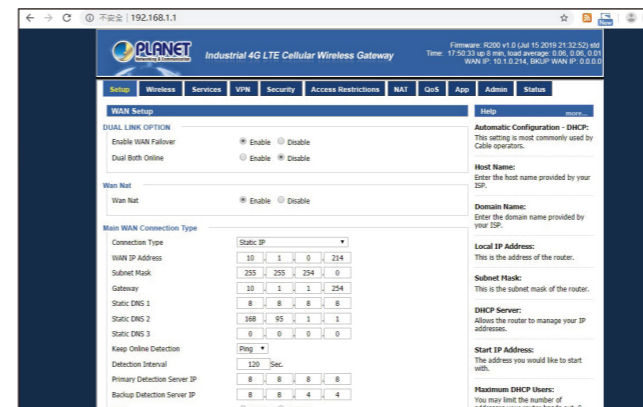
← → C ⓘ 不安全 | 192.168.1.1

PLANET Networking & Communication

Industrial 4G LTE Cellular Wireless Gateway

Firmware: R200 v1.0 (Jul 15 2019 21:32:52) std
Time: 17:50:33 up 8 min, load average: 0.06, 0.06, 0.01
WAN IP: 10.1.0.214, BKUP WAN IP: 0.0.0.0

Setup | Wireless | Services | VPN | Security | Access Restrictions | NAT | QoS | App | Admin | Status

WAN Setup

DUAL LINK OPTION

Enable WAN Failover ◉ Enable ○ Disable

Dual Both Online ○ Enable ◉ Disable

Wan Nat

Wan Nat ◉ Enable ○ Disable

Main WAN Connection Type

Connection Type Static IP

WAN IP Address 10 . 1 . 0 . 214

Subnet Mask 255 . 255 . 254 . 0

Gateway 10 . 1 . 1 . 254

Static DNS 1 8 . 8 . 8 . 8

Static DNS 2 168 . 95 . 1 . 1

Static DNS 3 0 . 0 . 0 . 0

Keep Online Detection Ping

Detection Interval 120 Sec.

Primary Detection Server IP 8 . 8 . 8 . 8

Backup Detection Server IP 8 . 8 . 4 . 4

Help more...

Automatic Configuration - DHCP:
This setting is most commonly used by Cable operators.

Host Name:
Enter the host name provided by your ISP.

Domain Name:
Enter the domain name provided by your ISP.

Local IP Address:
This is the address of the router.

Subnet Mask:
This is the subnet mask of the router.

DHCP Server:
Allows the router to manage your IP addresses.

Start IP Address:
The address you would like to start with.

Maximum DHCP Users:
You may limit the number of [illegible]